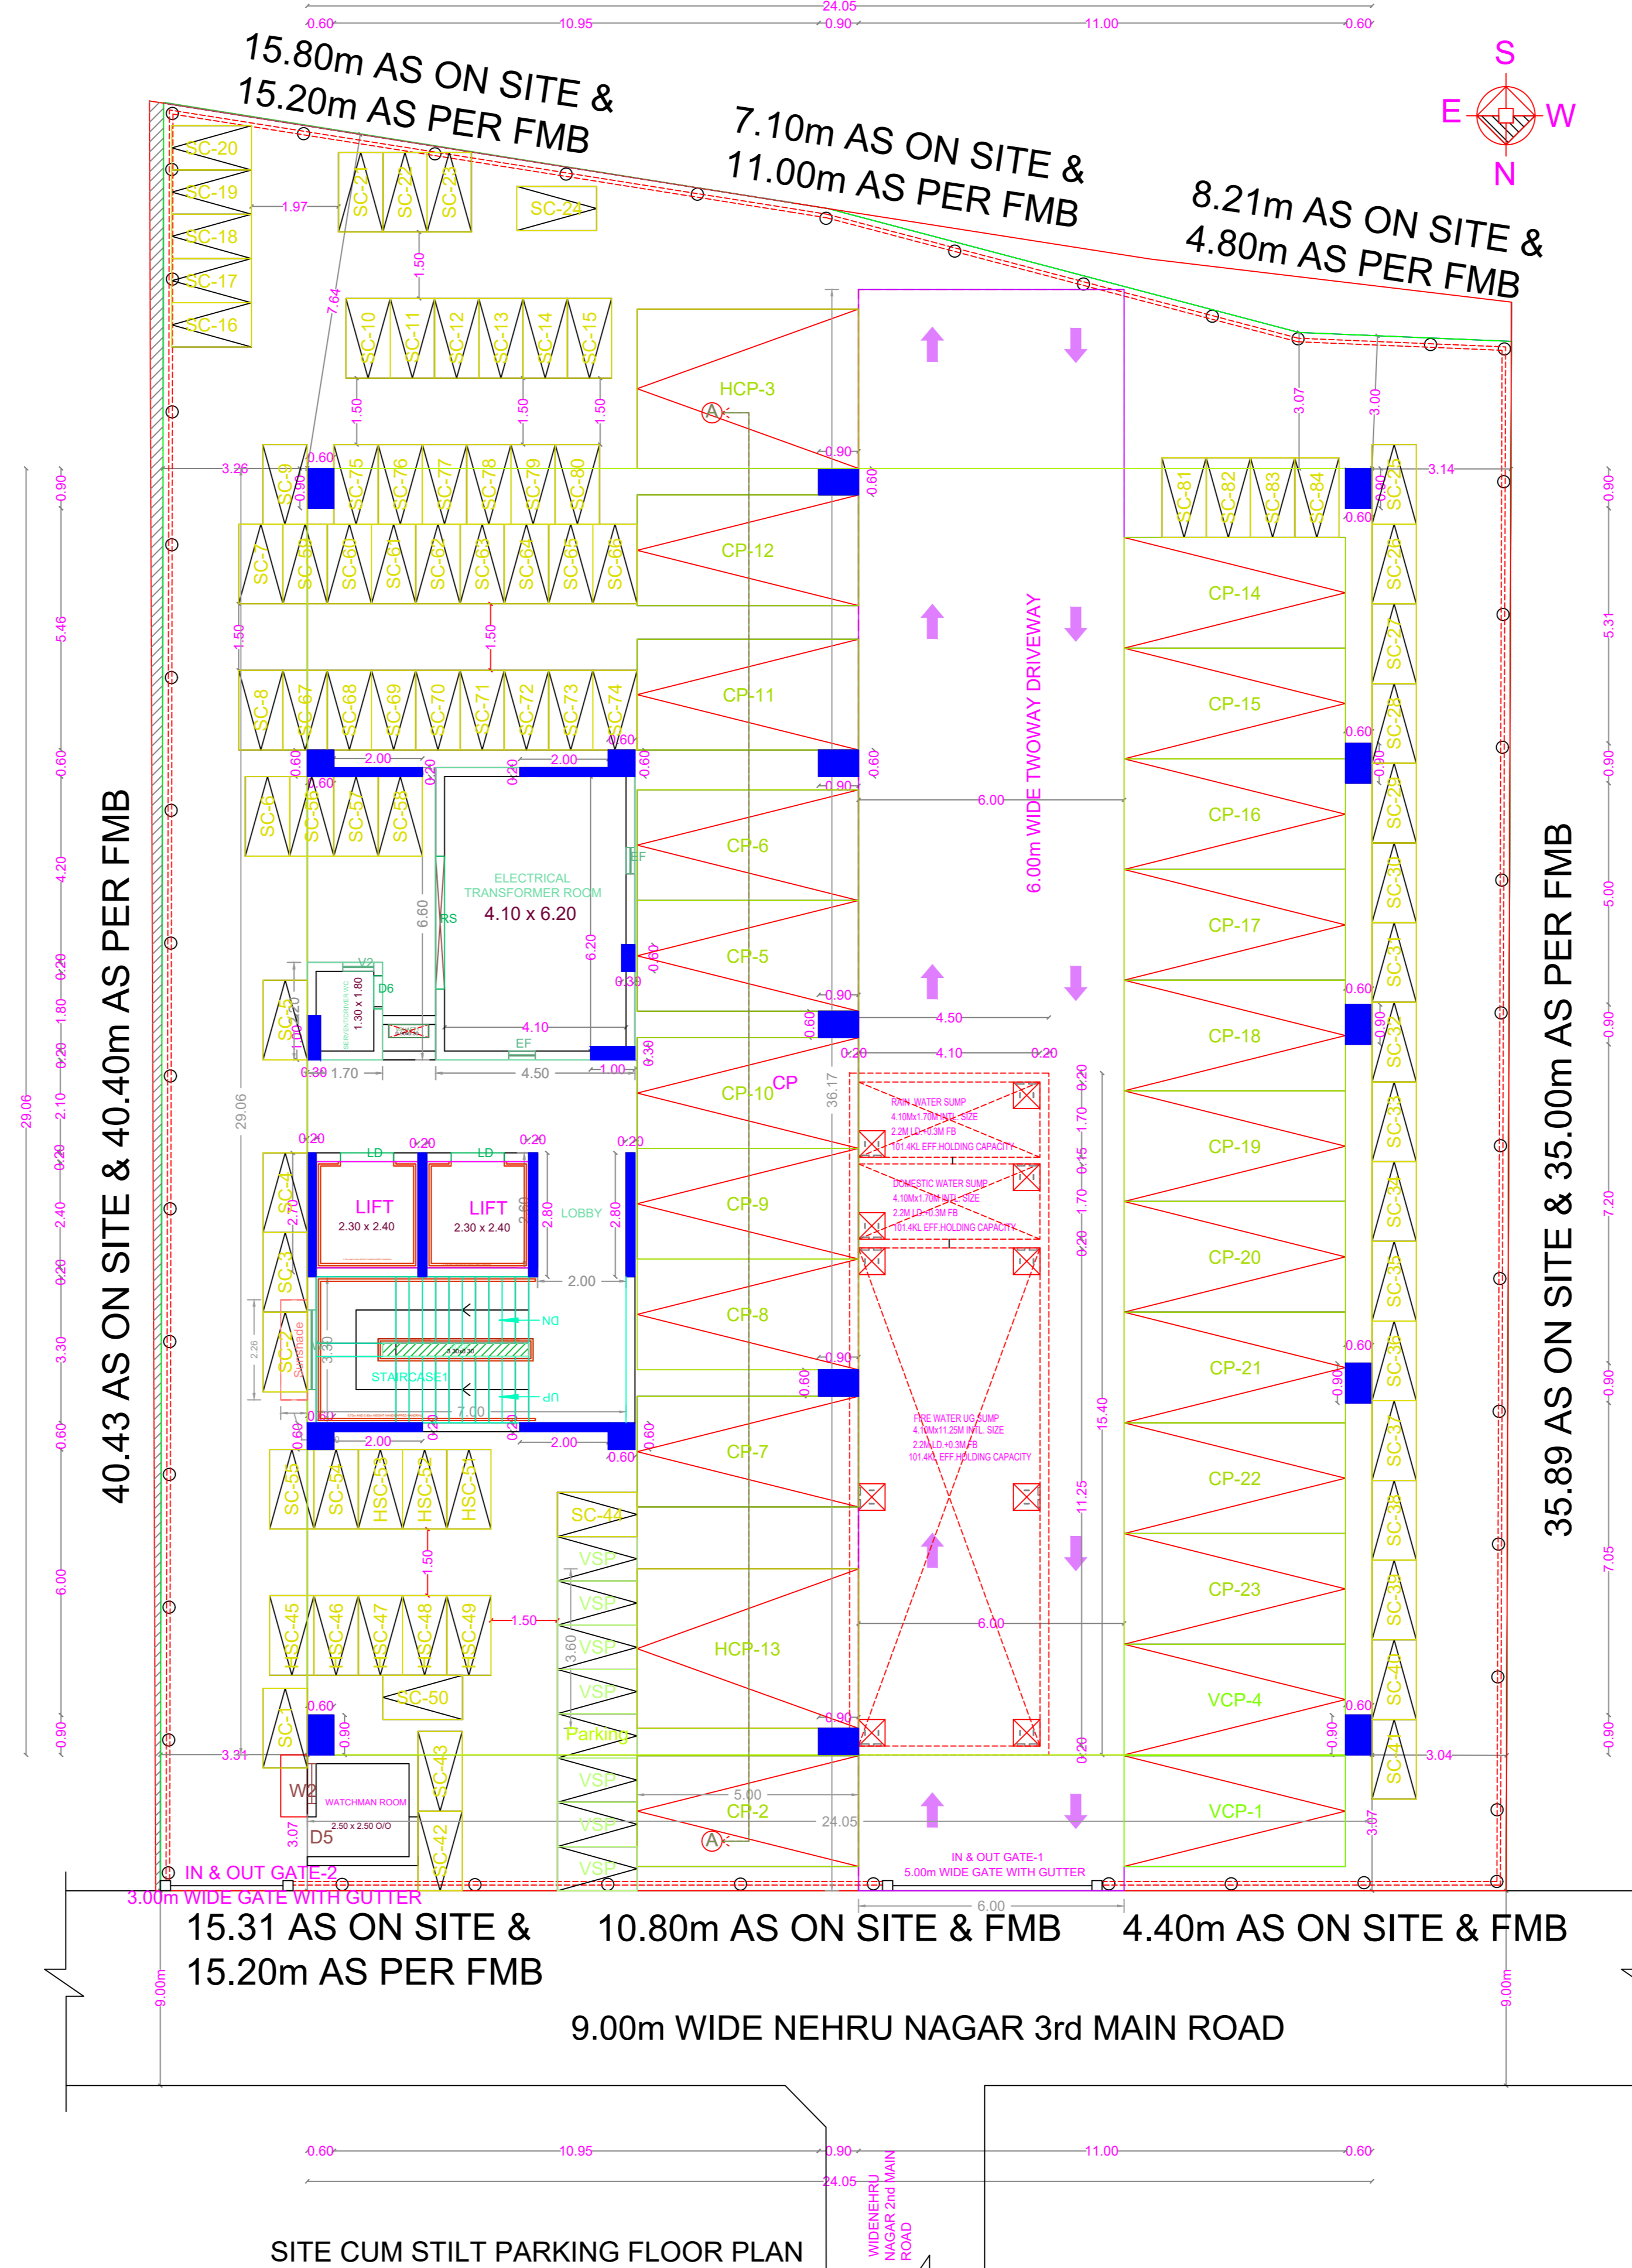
24.05
0.60 10.95 0.90 11.00 0.60

15.80m AS ON SITE &
15.20m AS PER FMB

7.10m AS ON SITE &
11.00m AS PER FMB

8.21m AS ON SITE &
4.80m AS PER FMB

S
E W
N

SC-20
SC-19
SC-18
SC-17
SC-16
1.97
SC-21 SC-22 SC-23
SC-24
1.50
7.64
SC-10 SC-11 SC-12 SC-13 SC-14 SC-15
1.50 1.50 1.50
HCP-3
3.07 3.00
3.26 0.60 0.90
SC-9 SC-75 SC-76 SC-77 SC-78 SC-79 SC-80
0.90 0.60
SC-81 SC-82 SC-83 SC-84
0.90 0.60
SC-25 3.14
SC-7 SC-59 SC-60 SC-61 SC-62 SC-63 SC-64 SC-65 SC-66
CP-12
CP-14
SC-26
1.50 1.50
6.00m WIDE TWOWAY DRIVEWAY
SC-8 SC-67 SC-68 SC-69 SC-70 SC-71 SC-72 SC-73 SC-74
CP-11
CP-15
SC-27
0.60
0.60 2.00 0.20 0.20 2.00 0.60 0.60
0.60 0.90
CP-16
SC-28
SC-6 SC-56 SC-57 SC-58
6.00
CP-6
EF
ELECTRICAL TRANSFORMER ROOM
4.10 x 6.20
6.60
RS
6.20
CP-17
SC-29
SC-30
CP-5
0.60 0.39
V2
D6
1.30 x 1.80
SERVENT/DRIVER WC
SC-5
1.20 1.00
4.10
EF
0.90
0.60 4.50
CP-18
SC-31
SC-32
0.30 1.70 4.50 1.00
0.30
0.20 4.10 0.20
29.06
CP-10 CP
36.17
RAIN WATER SUMP
4.10Mx1.70M INTL. SIZE
2.2M LD +0.3M FB
101.4KL EFF.HOLDING CAPACITY
1.70 0.15 1.70 0.20 0.20
CP-19
SC-33
0.20 0.20 0.20 0.20
LD LD
LIFT 2.30 x 2.40
LIFT 2.30 x 2.40
2.70
2.60 2.80
LOBBY
2.80
DOMESTIC WATER SUMP
4.10Mx1.70M INTL. SIZE
2.2M LD +0.3M FB
101.4KL EFF.HOLDING CAPACITY
CP-9
SC-4
CP-20
SC-34
2.00
SC-3
DN
SC-2
Sunshade
2.26
3.30
STAIRCASE1
UP
7.00
CP-8
0.90
0.60
CP-21
SC-35
SC-36
0.60 0.90
0.60 0.20 0.20
2.00 2.00
0.60 0.60
CP-7
FIRE WATER UG SUMP
4.10Mx11.25M INTL SIZE
2.2M LD +0.3M FB
101.4KL EFF HOLDING CAPACITY
15.40
11.25
CP-22
SC-37
SC-55 SC-54 HSC-53 HSC-52 HSC-51
SC-44
VSP
1.50
CP-23
SC-38
SC-39
HSC-45 HSC-46 HSC-47 HSC-48 HSC-49
1.50
VSP
VSP
3.60
HCP-13
6.00
VSP
VCP-4
SC-40
0.60
SC-50
SC-1
0.60 0.90
Parking
0.90
0.90
0.60
3.31
SC-43
0.20
SC-41 3.04
W2
WATCHMAN ROOM
2.50 x 2.50 O/O
3.07
D5
SC-42
VSP
5.00
CP-2
VSP
24.05
VCP-1
3.07
VSP
IN & OUT GATE-1
5.00m WIDE GATE WITH GUTTER
IN & OUT GATE-2
3.00m WIDE GATE WITH GUTTER
6.00

40.43 AS ON SITE & 40.40m AS PER FMB
35.89 AS ON SITE & 35.00m AS PER FMB

0.90 5.46 0.60 4.20 0.20 1.80 0.20 2.10 0.20 2.40 0.20 3.30 0.60 6.00 0.90
29.06
0.90 5.31 0.90 5.00 0.90 7.20 0.90 7.05 0.90

15.31 AS ON SITE &
15.20m AS PER FMB
10.80m AS ON SITE & FMB
4.40m AS ON SITE & FMB

9.00m
9.00m
9.00m WIDE NEHRU NAGAR 3rd MAIN ROAD

0.60 10.95 0.90 11.00 0.60
24.05

WIDENEHRU NAGAR 2nd MAIN ROAD

SITE CUM STILT PARKING FLOOR PLAN